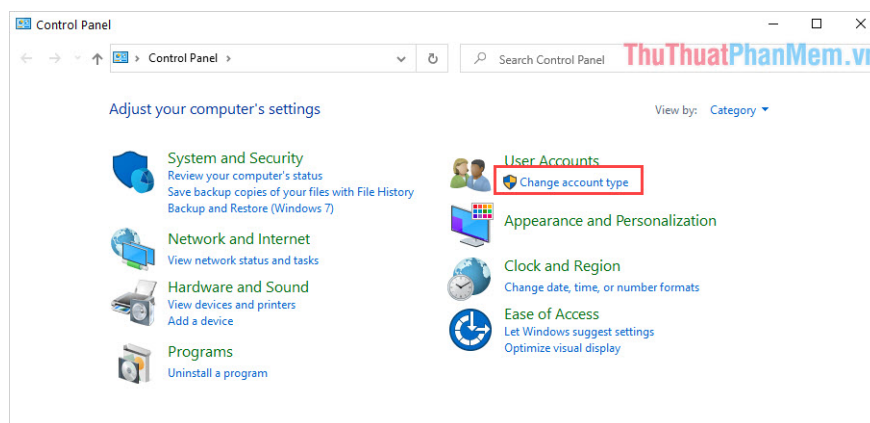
Control Panel

Control Panel

Search Control Panel

ThuThuatPhanMem.vn

Adjust your computer's settings

View by: Category

System and Security
Review your computer's status
Save backup copies of your files with File History
Backup and Restore (Windows 7)

Network and Internet
View network status and tasks

Hardware and Sound
View devices and printers
Add a device

Programs
Uninstall a program

User Accounts
Change account type

Appearance and Personalization

Clock and Region
Change date, time, or number formats

Ease of Access
Let Windows suggest settings
Optimize visual display